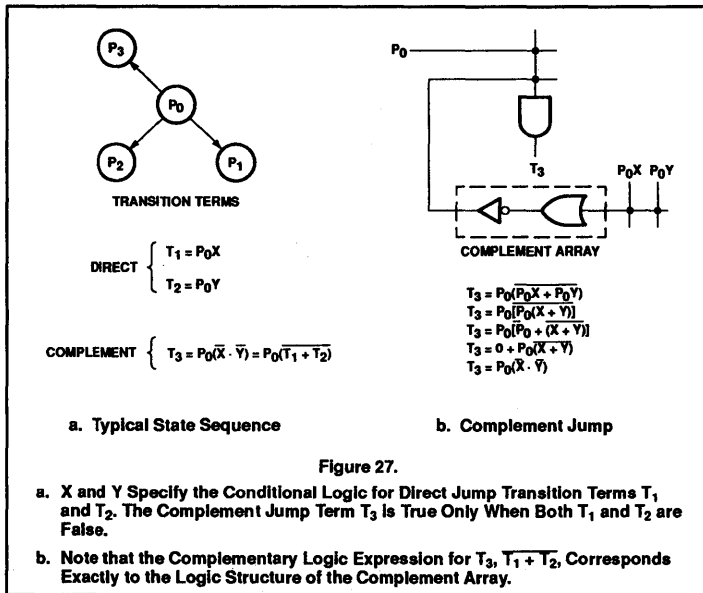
$P_3$

$P_0$

$P_2$

$P_1$

TRANSITION TERMS

DIRECT $\begin{cases} T_1 = P_0X \\ T_2 = P_0Y \end{cases}$

COMPLEMENT $\{ \; T_3 = P_0(\overline{X} \cdot \overline{Y}) = P_0(\overline{T_1 + T_2})$

$P_0$

$T_3$

$P_0X$ $P_0Y$

COMPLEMENT ARRAY

$T_3 = P_0(\overline{P_0X + P_0Y})$
$T_3 = P_0[\overline{P_0(X + Y)}]$
$T_3 = P_0[\overline{P_0} + (\overline{X + Y})]$
$T_3 = 0 + P_0(\overline{X + Y})$
$T_3 = P_0(\overline{X} \cdot \overline{Y})$

a. Typical State Sequence

b. Complement Jump

Figure 27.

a. X and Y Specify the Conditional Logic for Direct Jump Transition Terms $T_1$ and $T_2$. The Complement Jump Term $T_3$ Is True Only When Both $T_1$ and $T_2$ are False.

b. Note that the Complementary Logic Expression for $T_3$, $\overline{T_1 + T_2}$, Corresponds Exactly to the Logic Structure of the Complement Array.